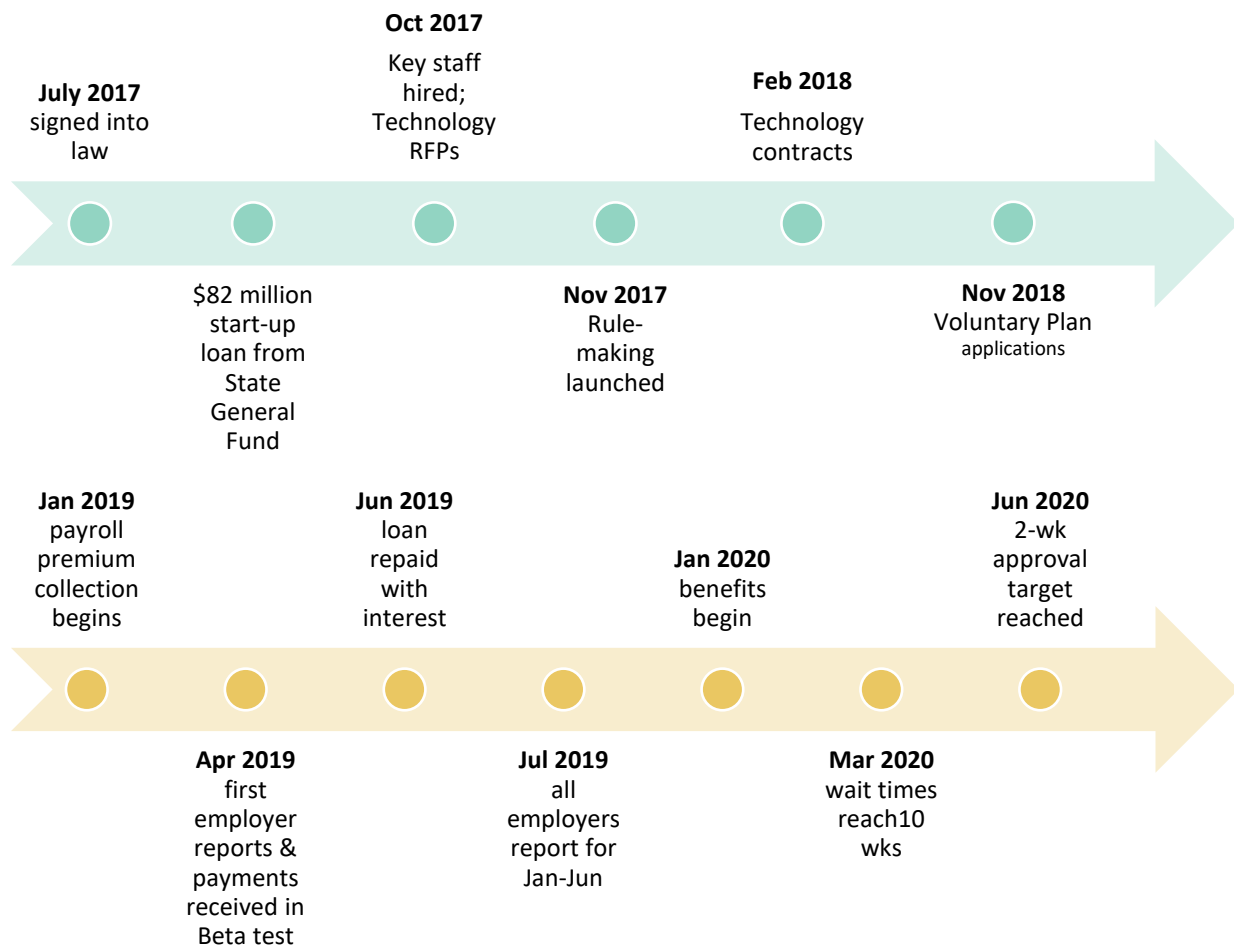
**July 2017**
signed into law

**Oct 2017**
Key staff hired; Technology RFPs

**Feb 2018**
Technology contracts

$82 million start-up loan from State General Fund

**Nov 2017**
Rule-making launched

**Nov 2018**
Voluntary Plan applications

**Jan 2019**
payroll premium collection begins

**Jun 2019**
loan repaid with interest

**Jan 2020**
benefits begin

**Jun 2020**
2-wk approval target reached

**Apr 2019**
first employer reports & payments received in Beta test

**Jul 2019**
all employers report for Jan-Jun

**Mar 2020**
wait times reach10 wks